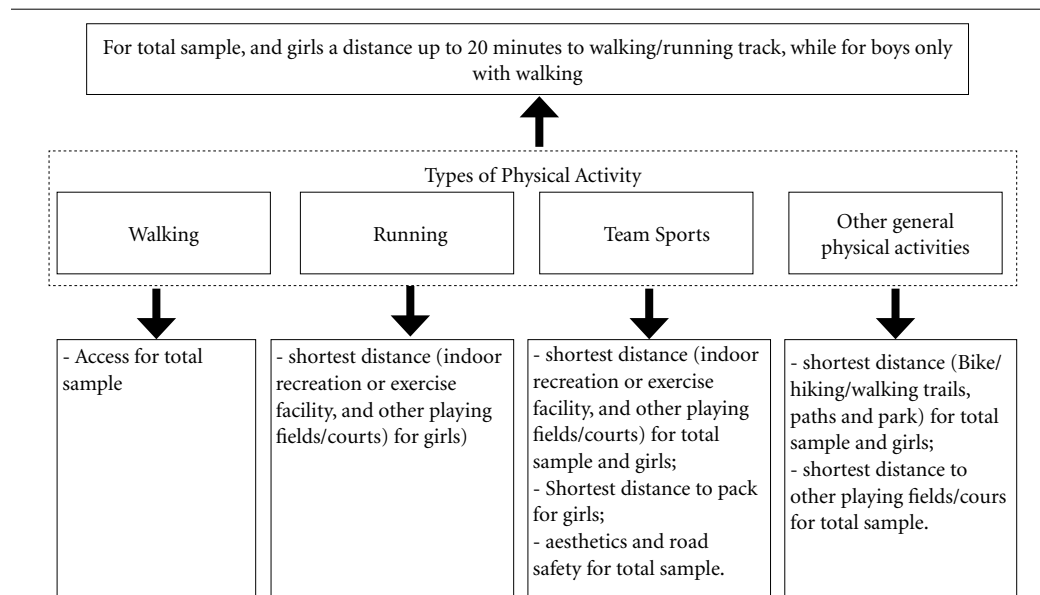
For total sample, and girls a distance up to 20 minutes to walking/running track, while for boys only with walking

Types of Physical Activity

Walking

Running

Team Sports

Other general physical activities

- Access for total sample

- shortest distance (indoor recreation or exercise facility, and other playing fields/courts) for girls)

- shortest distance (indoor recreation or exercise facility, and other playing fields/courts) for total sample and girls;
- Shortest distance to pack for girls;
- aesthetics and road safety for total sample.

- shortest distance (Bike/hiking/walking trails, paths and park) for total sample and girls;
- shortest distance to other playing fields/cours for total sample.